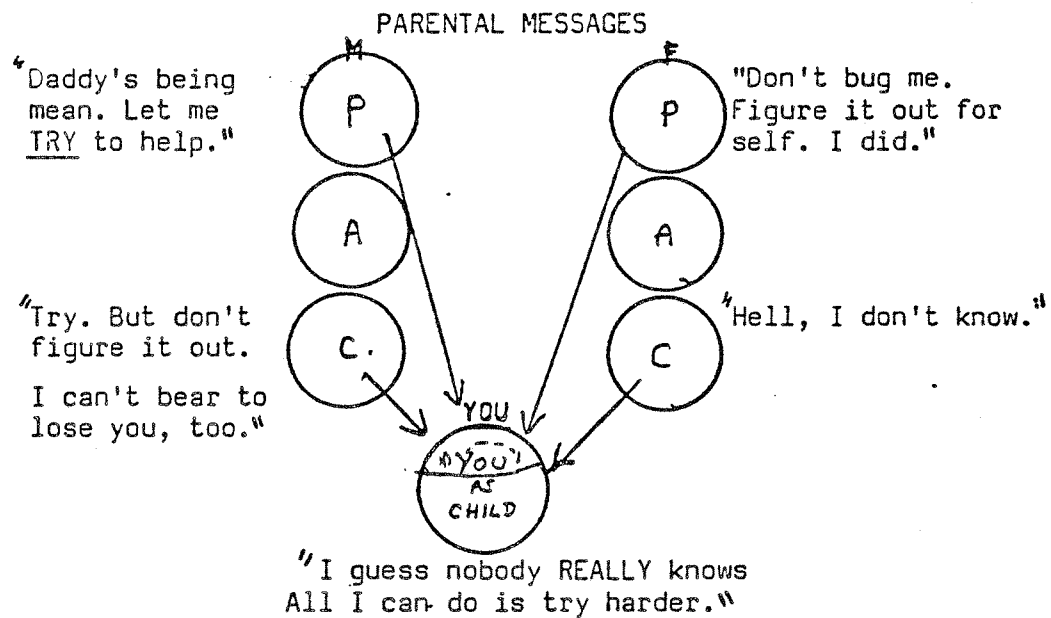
PARENTAL MESSAGES

M

"Daddy's being mean. Let me TRY to help."

F

"Don't bug me. Figure it out for self. I did."

P

A

C.

P

A

C

"Try. But don't figure it out.

I can't bear to lose you, too."

"Hell, I don't know."

YOU

"YOU" AS CHILD

"I guess nobody REALLY knows All I can do is try harder."